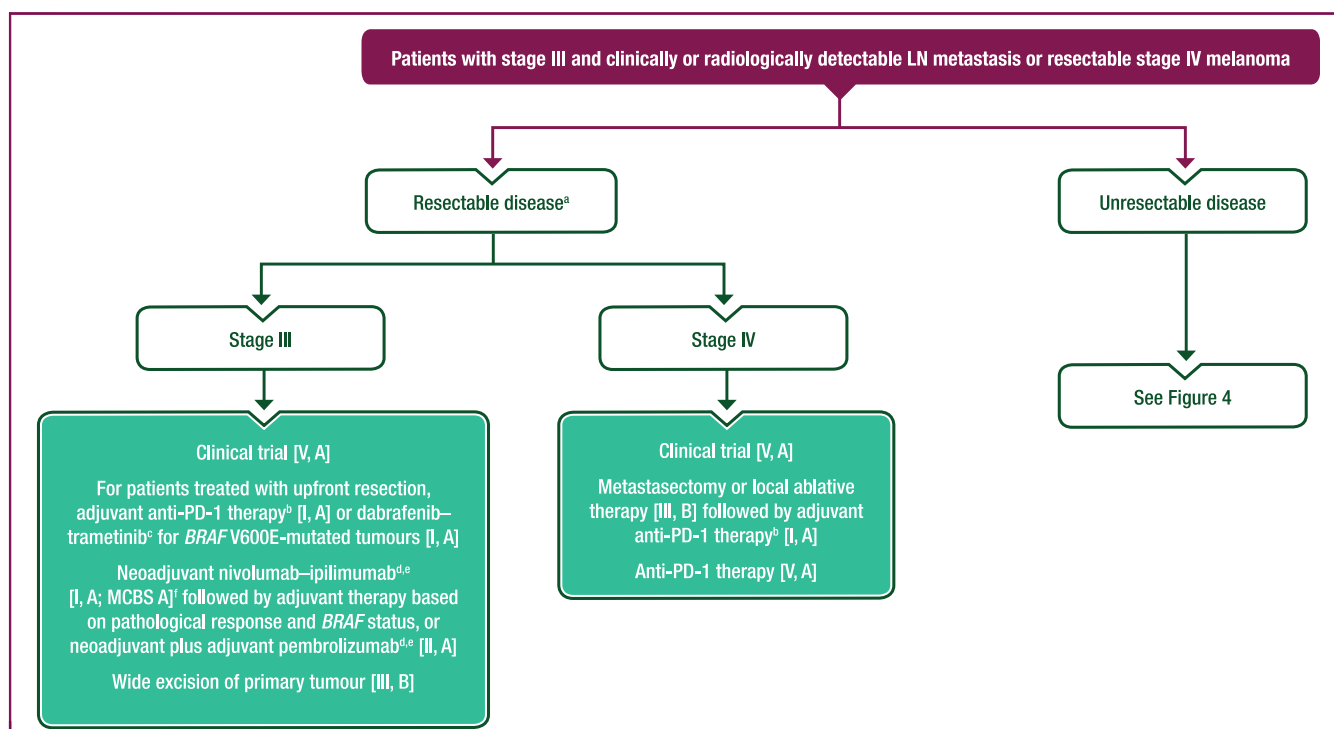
Patients with stage III and clinically or radiologically detectable LN metastasis or resectable stage IV melanoma

Resectable disease$^{a}$

Unresectable disease

Stage III

Stage IV

See Figure 4

Clinical trial [V, A]

For patients treated with upfront resection, adjuvant anti-PD-1 therapy$^{b}$ [I, A] or dabrafenib–trametinib$^{c}$ for BRAF V600E-mutated tumours [I, A]

Neoadjuvant nivolumab–ipilimumab$^{d,e}$ [I, A; MCBS A]$^{f}$ followed by adjuvant therapy based on pathological response and BRAF status, or neoadjuvant plus adjuvant pembrolizumab$^{d,e}$ [II, A]

Wide excision of primary tumour [III, B]

Clinical trial [V, A]

Metastasectomy or local ablative therapy [III, B] followed by adjuvant anti-PD-1 therapy$^{b}$ [I, A]

Anti-PD-1 therapy [V, A]